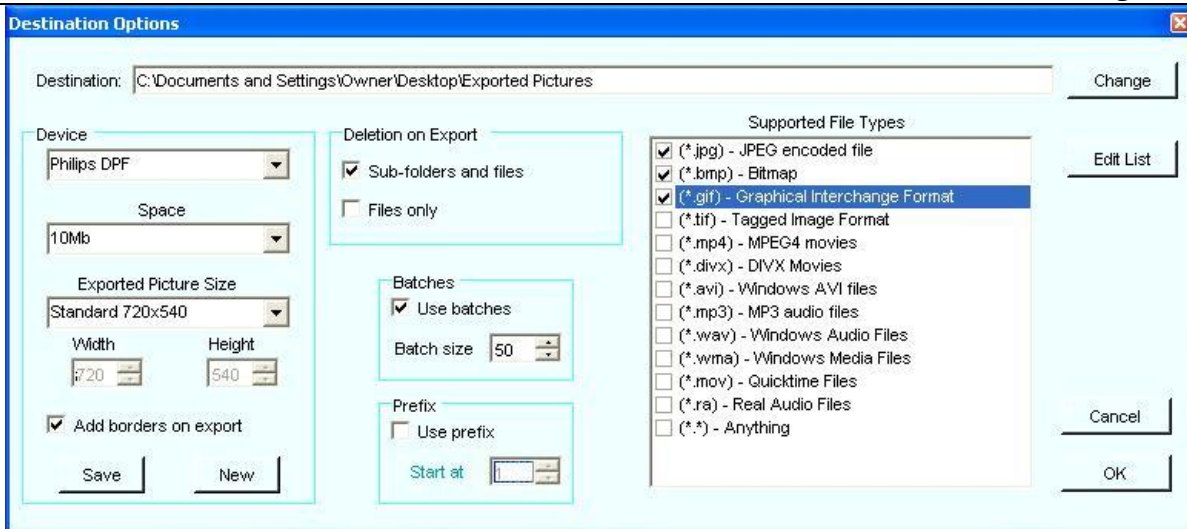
Destination Options

Destination: C:\Documents and Settings\Owner\Desktop\Exported Pictures

Change

Device
Philips DPF
Space
10Mb
Exported Picture Size
Standard 720x540
Width
720
Height
540
Add borders on export
Save
New

Deletion on Export
Sub-folders and files
Files only

Batches
Use batches
Batch size 50

Prefix
Use prefix
Start at 1

Supported File Types
(*.jpg) - JPEG encoded file
(*.bmp) - Bitmap
(*.gif) - Graphical Interchange Format
(*.tif) - Tagged Image Format
(*.mp4) - MPEG4 movies
(*.divx) - DIVX Movies
(*.avi) - Windows AVI files
(*.mp3) - MP3 audio files
(*.wav) - Windows Audio Files
(*.wma) - Windows Media Files
(*.mov) - Quicktime Files
(*.ra) - Real Audio Files
(*.*) - Anything

Edit List

Cancel

OK